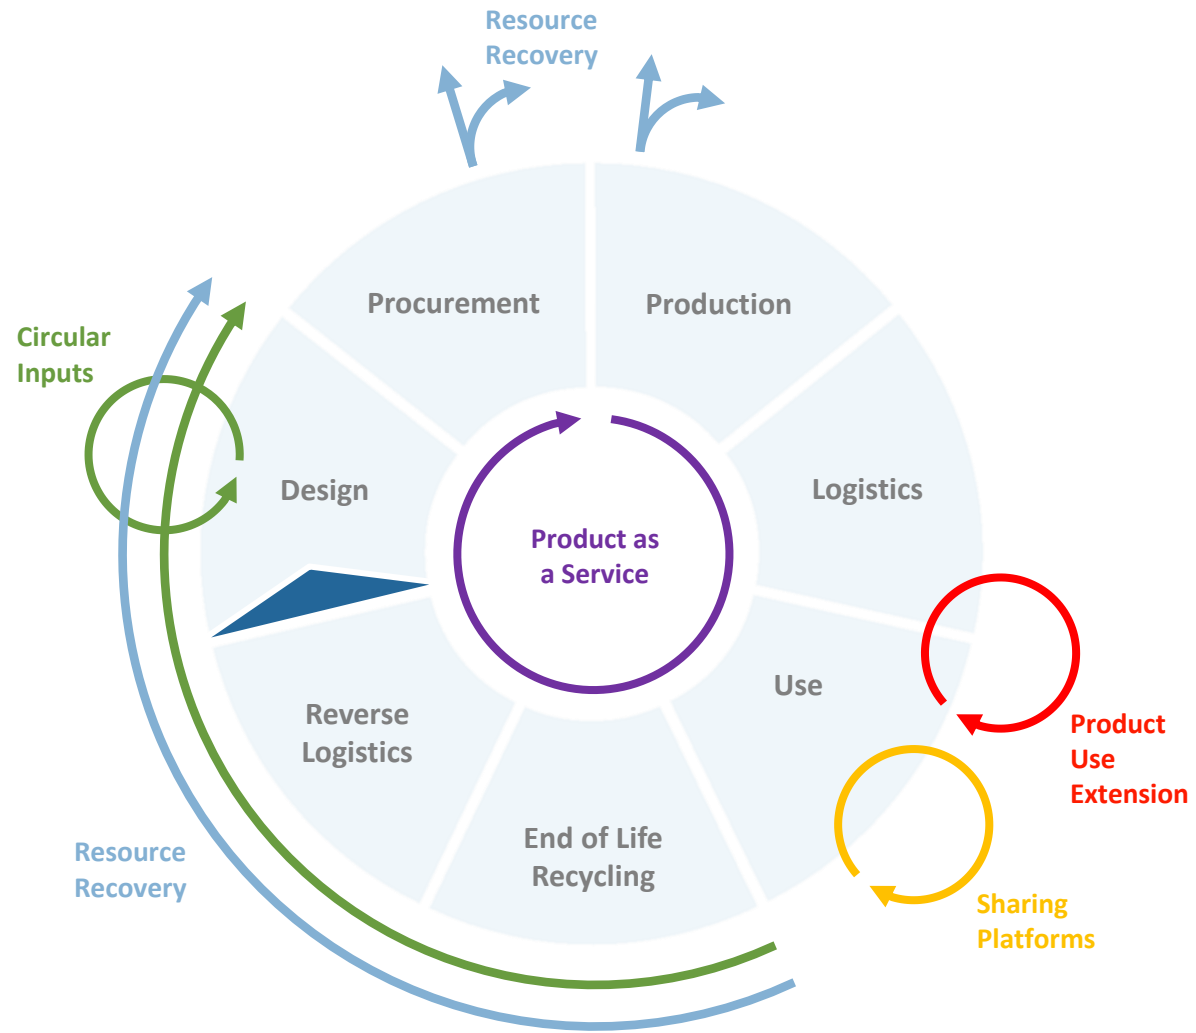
Resource Recovery

Circular Inputs

Procurement

Production

Design

Logistics

Product as a Service

Use

Product Use Extension

Reverse Logistics

End of Life Recycling

Sharing Platforms

Resource Recovery